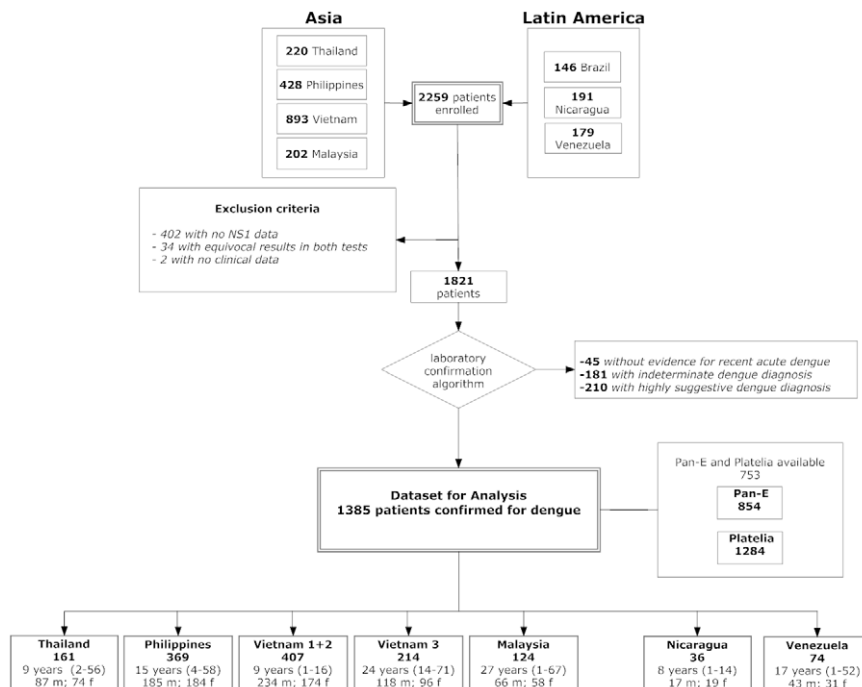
Asia

220 Thailand

428 Philippines

893 Vietnam

202 Malaysia

Latin America

146 Brazil

191 Nicaragua

179 Venezuela

2259 patients enrolled

Exclusion criteria

- 402 with no NS1 data
- 34 with equivocal results in both tests
- 2 with no clinical data

1821 patients

laboratory confirmation algorithm

-45 without evidence for recent acute dengue
-181 with indeterminate dengue diagnosis
-210 with highly suggestive dengue diagnosis

Dataset for Analysis
1385 patients confirmed for dengue

Pan-E and Platelia available
753

Pan-E
854

Platelia
1284

Thailand
161
9 years (2-56)
87 m; 74 f

Philippines
369
15 years (4-58)
185 m; 184 f

Vietnam 1+2
407
9 years (1-16)
234 m; 174 f

Vietnam 3
214
24 years (14-71)
118 m; 96 f

Malaysia
124
27 years (1-67)
66 m; 58 f

Nicaragua
36
8 years (1-14)
17 m; 19 f

Venezuela
74
17 years (1-52)
43 m; 31 f